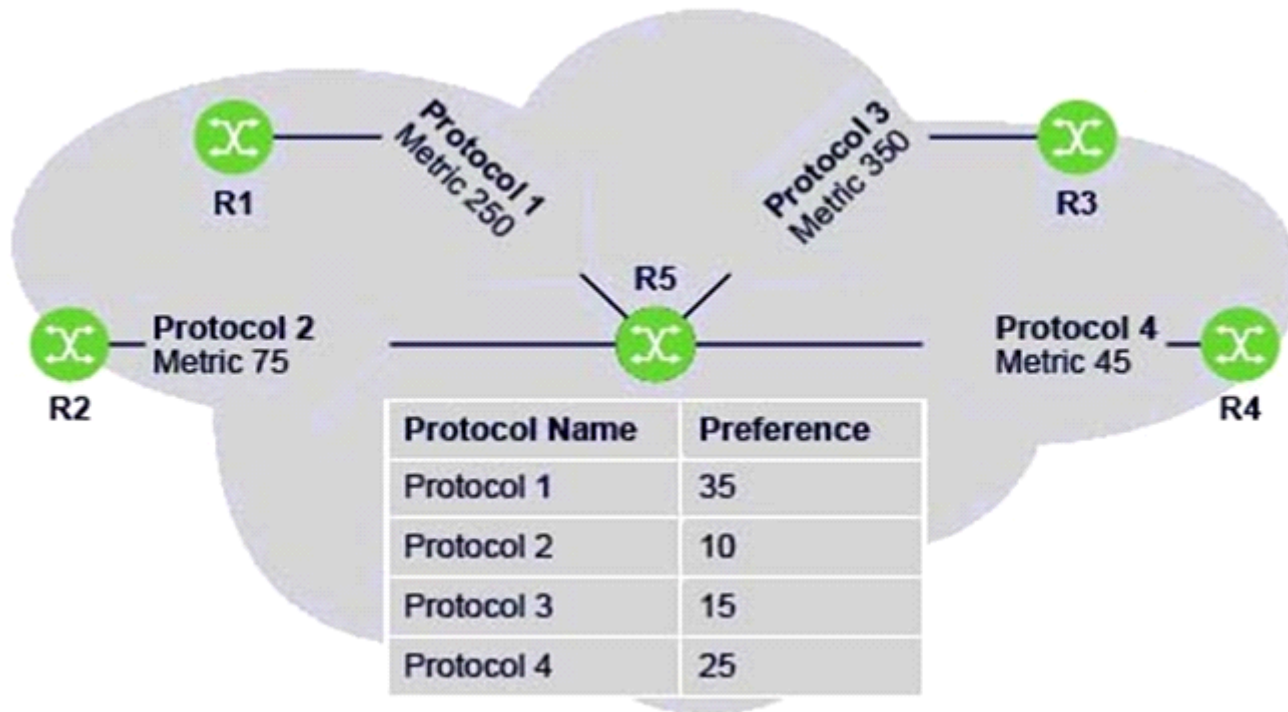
R1

Protocol 1
Metric 250

Protocol 3
Metric 350

R3

R5

Protocol 2
Metric 75

R2

Protocol 4
Metric 45

R4

| Protocol Name | Preference |
|---|---|
| Protocol 1 | 35 |
| Protocol 2 | 10 |
| Protocol 3 | 15 |
| Protocol 4 | 25 |